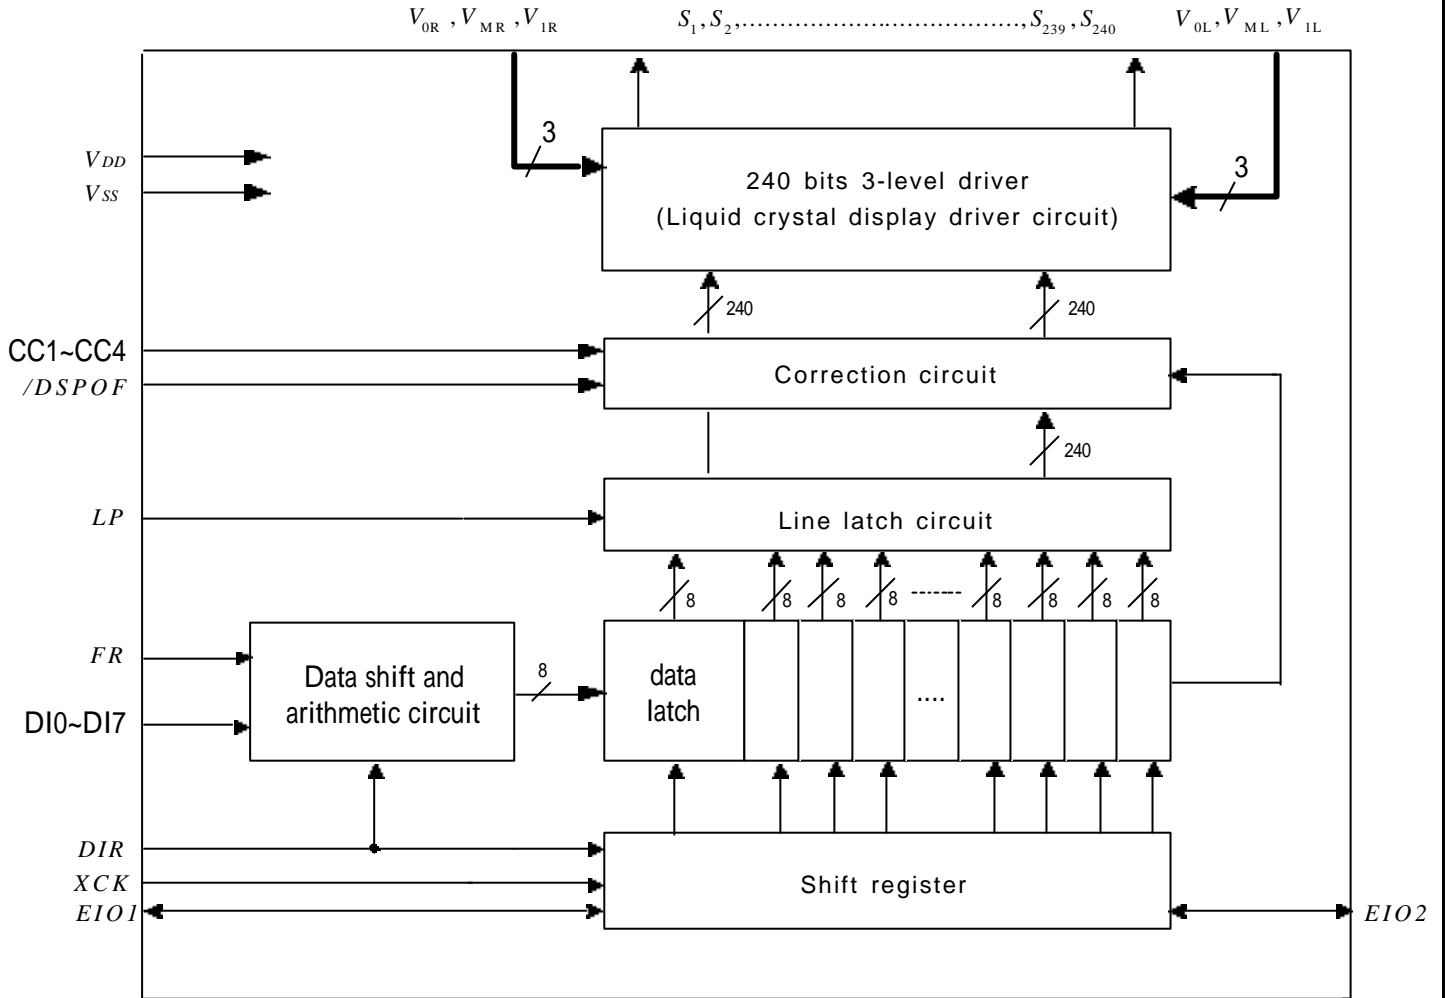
$V_{0R}, V_{MR}, V_{1R}$

$S_1, S_2, \ldots\ldots\ldots\ldots\ldots\ldots\ldots\ldots, S_{239}, S_{240}$

$V_{0L}, V_{ML}, V_{1L}$

$V_{DD}$
$V_{SS}$

3

240 bits 3-level driver
(Liquid crystal display driver circuit)

3

240

240

CC1~CC4
/DSPOF

Correction circuit

240

LP

Line latch circuit

8
8
8
8
-------
8
8
8
8

FR

Data shift and arithmetic circuit

DI0~DI7

8

data latch

....

DIR
XCK
EIO1

Shift register

EIO2